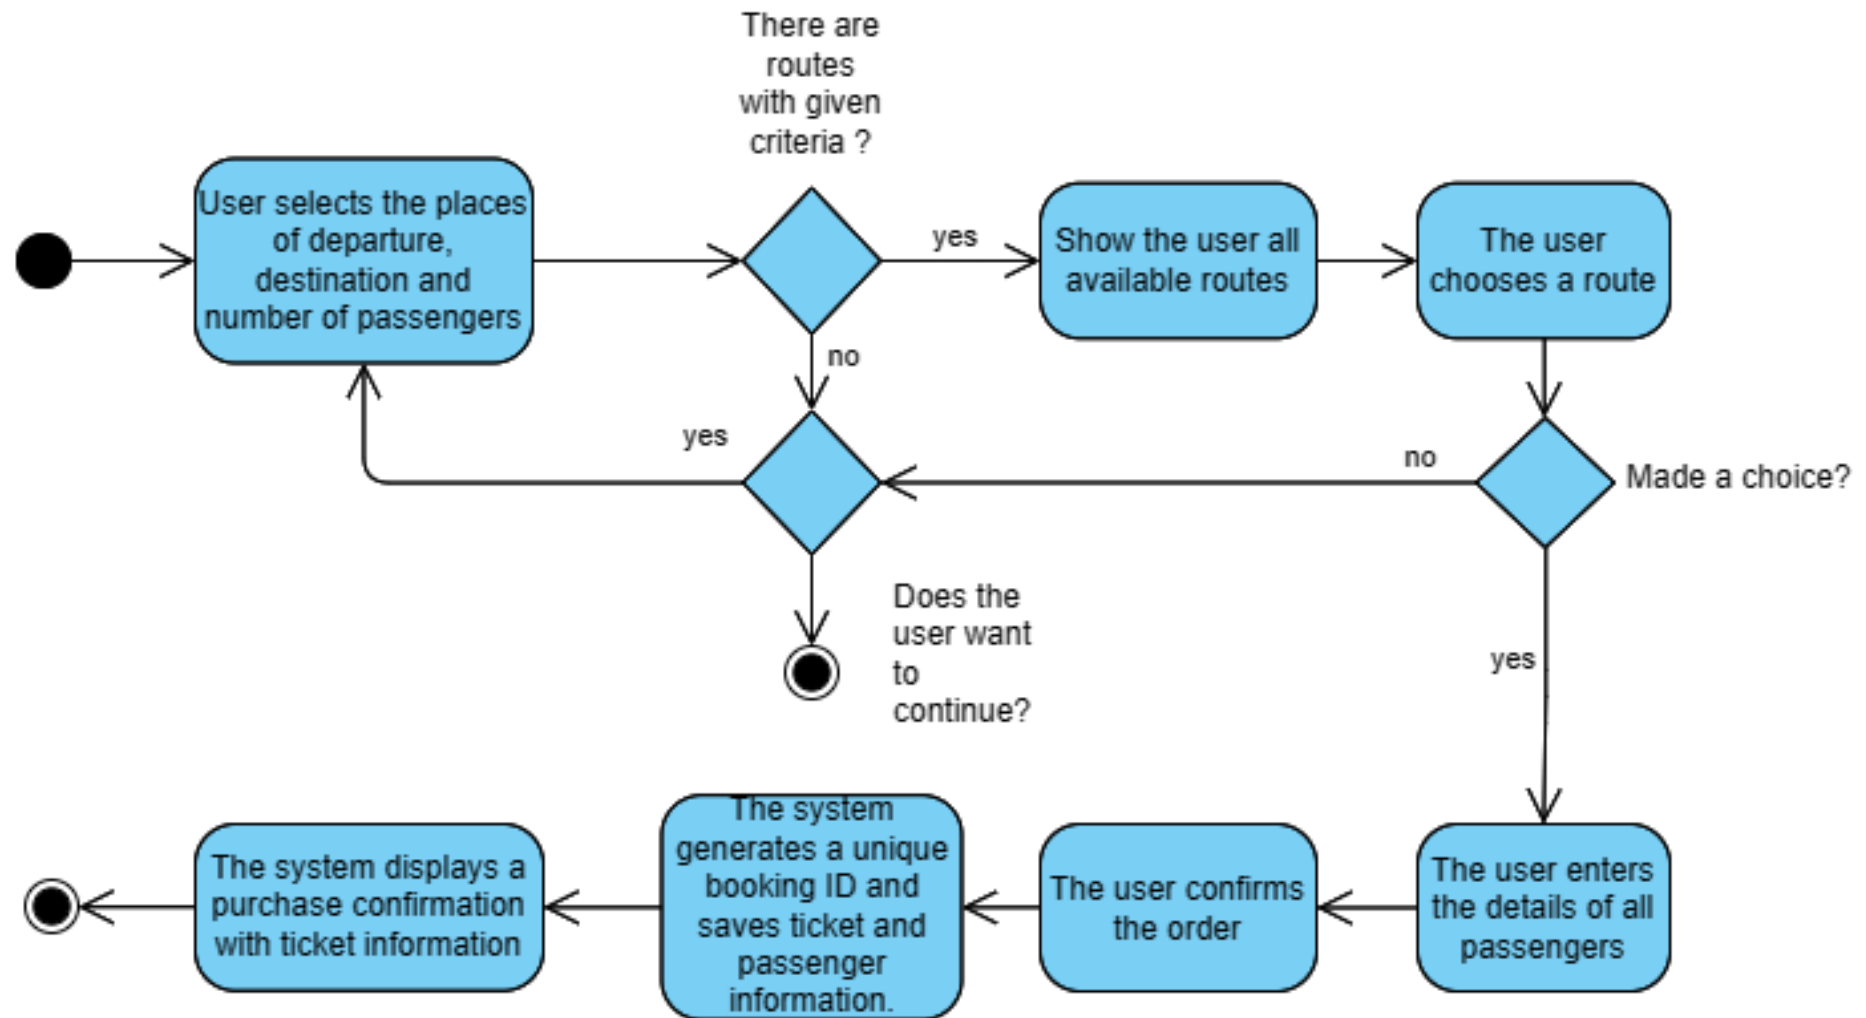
There are routes with given criteria ?

User selects the places of departure, destination and number of passengers

yes

Show the user all available routes

The user chooses a route

no

yes

no

Made a choice?

Does the user want to continue?

yes

The system displays a purchase confirmation with ticket information

The system generates a unique booking ID and saves ticket and passenger information.

The user confirms the order

The user enters the details of all passengers